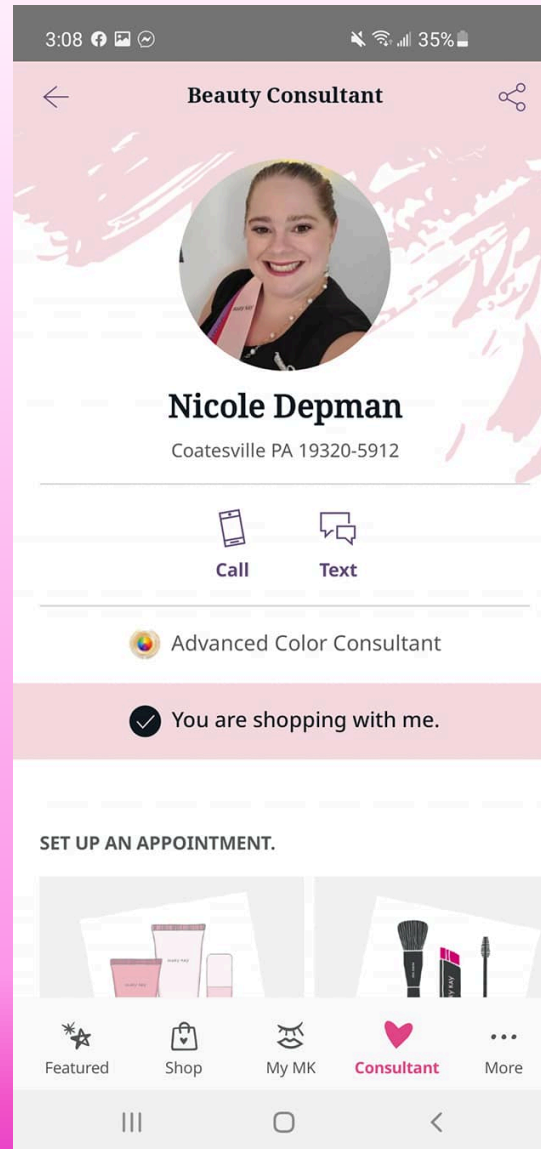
3:08 35%

Beauty Consultant

Nicole Depman

Coatesville PA 19320-5912

Call

Text

Advanced Color Consultant

You are shopping with me.

SET UP AN APPOINTMENT.

Featured

Shop

My MK

Consultant

More